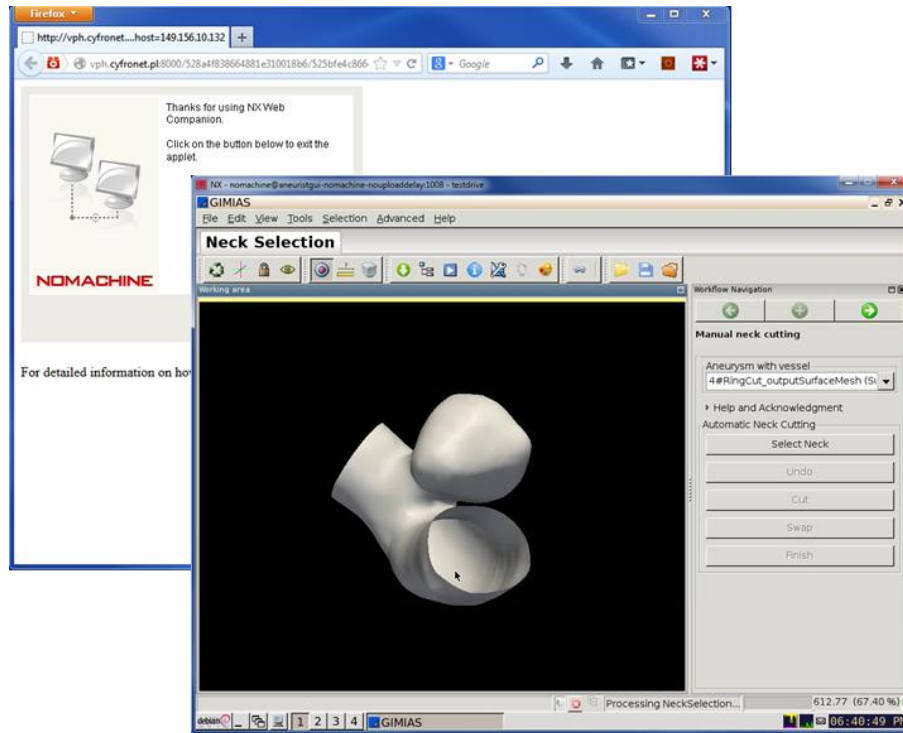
Firefox

http://vph.cyfronet....host=149.156.10.132 +

vph.cyfronet.pl:8000/528a4f838664881e310018b6/525bfe4c866

Google

Thanks for using NX Web Companion.

Click on the button below to exit the applet.

NOMACHINE

For detailed information on ho

NX - nomachine@aneuristgui-nomachine-nouploaddelay:1008 - testdrive

GIMIAS

File Edit View Tools Selection Advanced Help

Neck Selection

Working area

Workflow Navigation

Manual neck cutting

Aneurysm with vessel

4#RingCut_outputSurfaceMesh (S

Help and Acknowledgment

Automatic Neck Cutting

Select Neck

Undo

Cut

Swap

Finish

Processing NeckSelection...

612.77 (67.40 %)

debian

1 2 3 4 GIMIAS

06:40:49 P